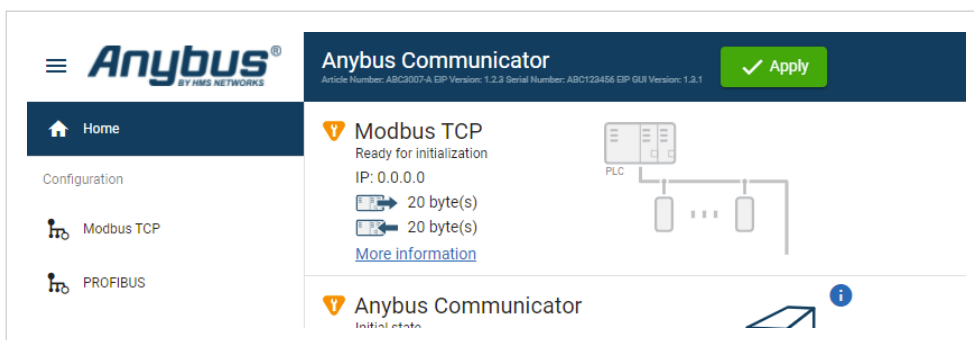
Anybus®
BY HMS NETWORKS

Anybus Communicator
Article Number: ABC3007-A EIP Version: 1.2.3 Serial Number: ABC123456 EIP GUI Version: 1.3.1

Apply

Home

Configuration

Modbus TCP

PROFIBUS

Modbus TCP
Ready for initialization
IP: 0.0.0.0
20 byte(s)
20 byte(s)
More information

PLC

Anybus Communicator
Initial state